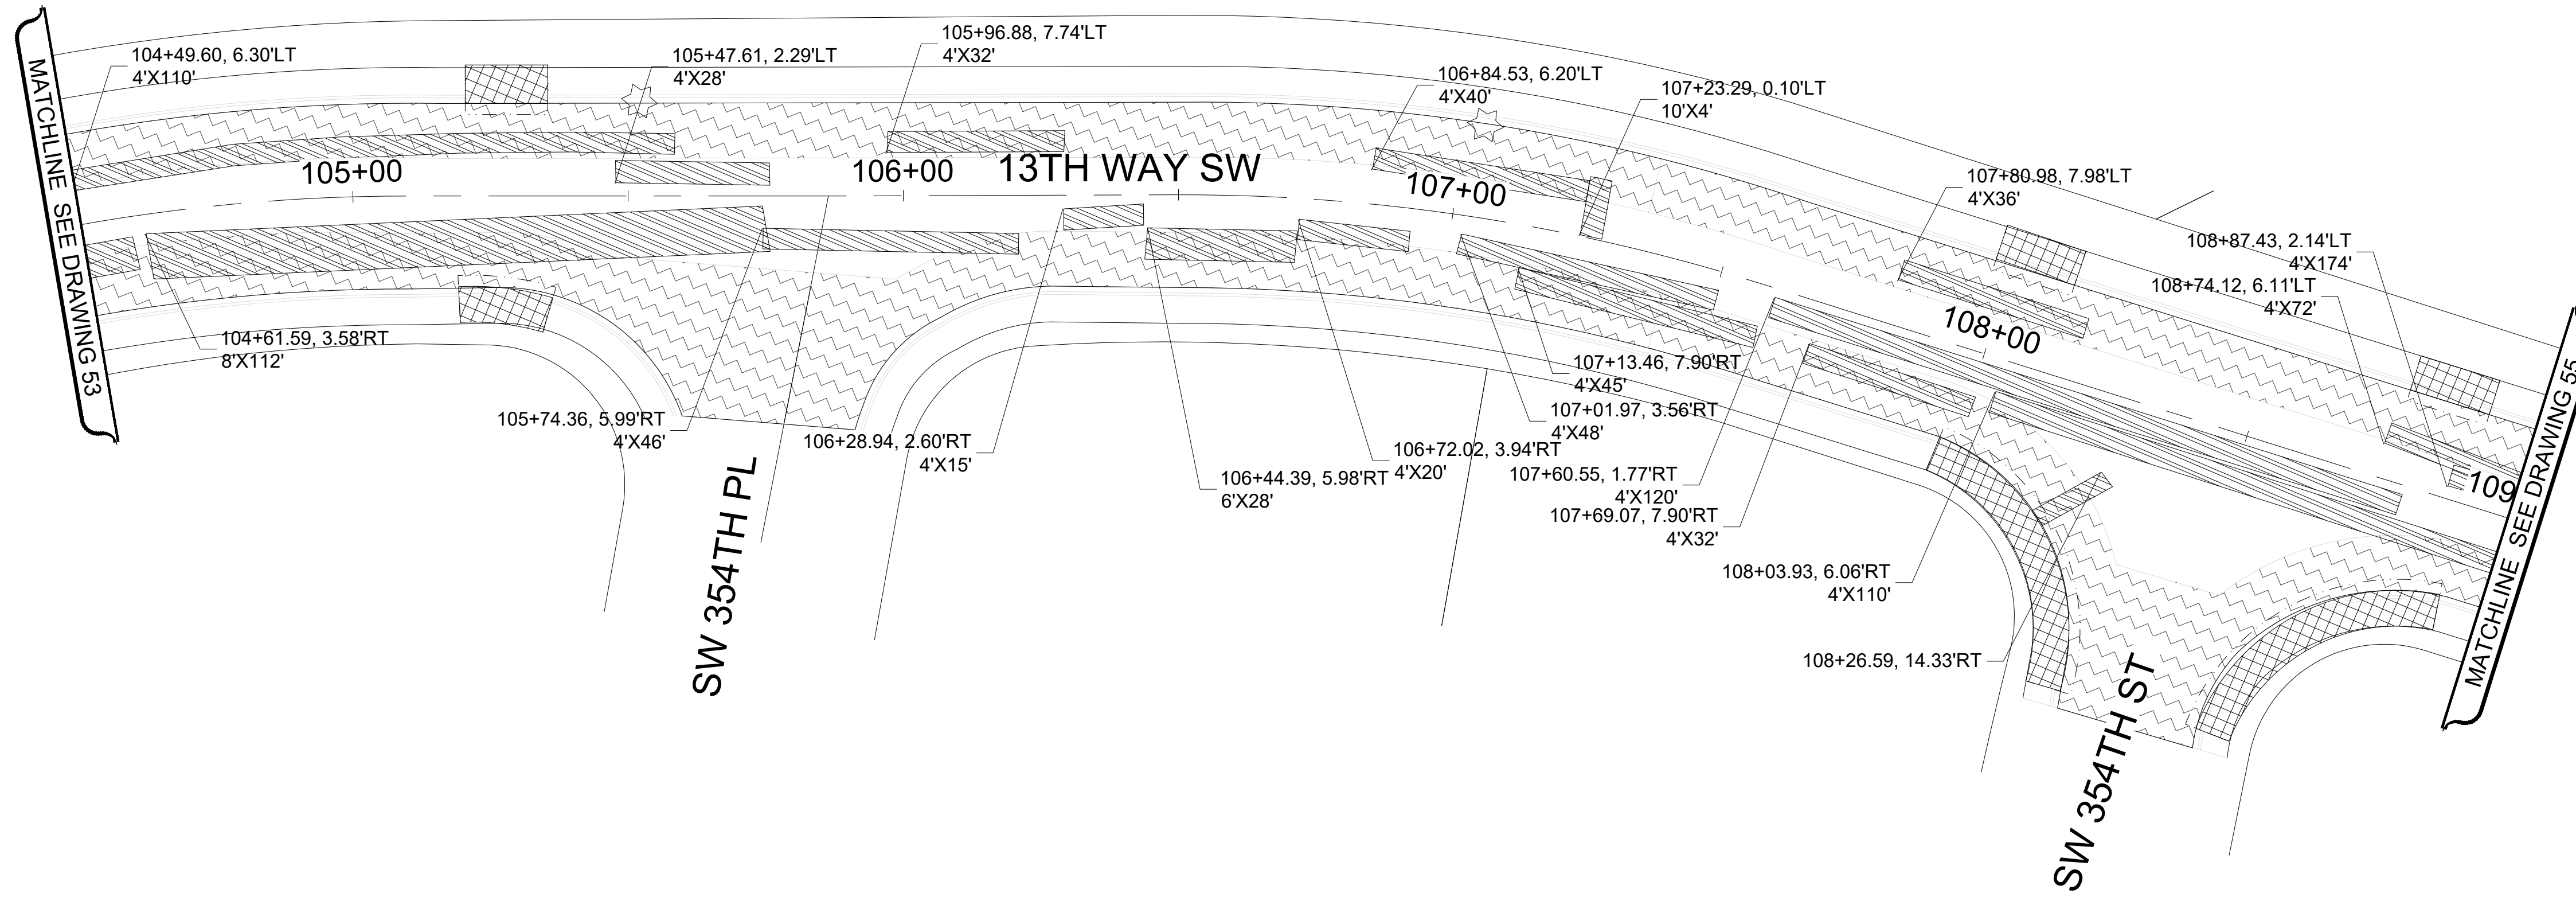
MATCHLINE SEE DRAWING 53

104+49.60, 6.30'LT
4'X110'

105+47.61, 2.29'LT
4'X28'

105+96.88, 7.74'LT
4'X32'

106+84.53, 6.20'LT
4'X40'

107+23.29, 0.10'LT
10'X4'

105+00

106+00

13TH WAY SW

107+00

107+80.98, 7.98'LT
4'X36'

108+87.43, 2.14'LT
4'X174'

108+74.12, 6.11'LT
4'X72'

108+00

104+61.59, 3.58'RT
8'X112'

107+13.46, 7.90'RT
4'X45'

105+74.36, 5.99'RT
4'X46'

107+01.97, 3.56'RT
4'X48'

106+28.94, 2.60'RT
4'X15'

106+72.02, 3.94'RT
4'X20'

106+44.39, 5.98'RT
6'X28'

107+60.55, 1.77'RT
4'X120'

107+69.07, 7.90'RT
4'X32'

109

MATCHLINE SEE DRAWING 55

SW 354TH PL

108+03.93, 6.06'RT
4'X110'

108+26.59, 14.33'RT

SW 354TH ST